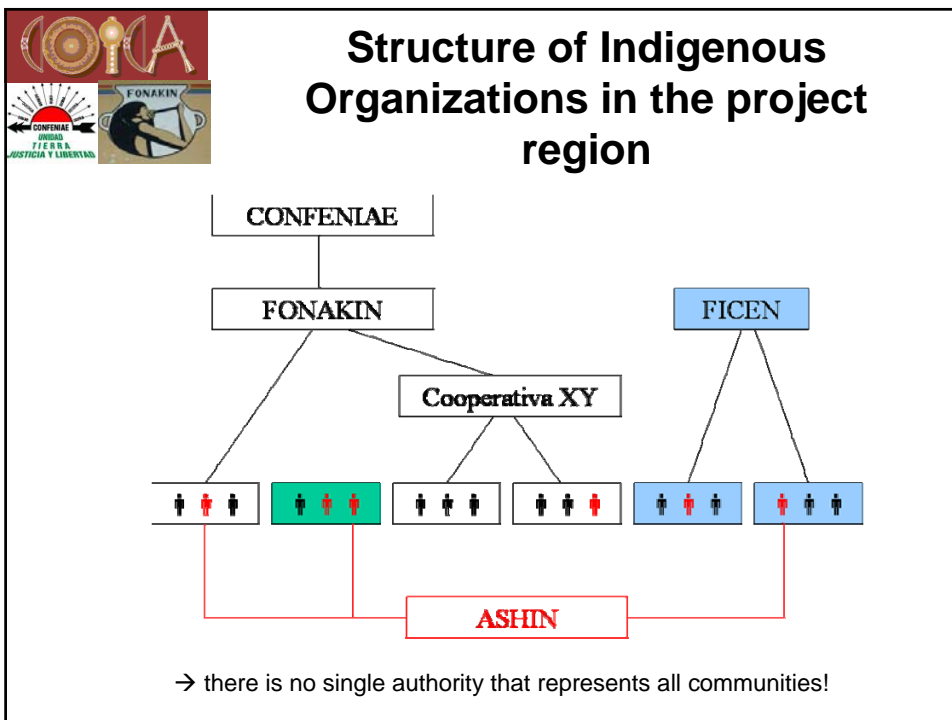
COICA

CONFENIAE
UNIDAD
TIERRA
JUSTICIA Y LIBERTAD

FONAKIN

Structure of Indigenous Organizations in the project region

CONFENIAE

FONAKIN

FICEN

Cooperativa XY

ASHIN

→ there is no single authority that represents all communities!